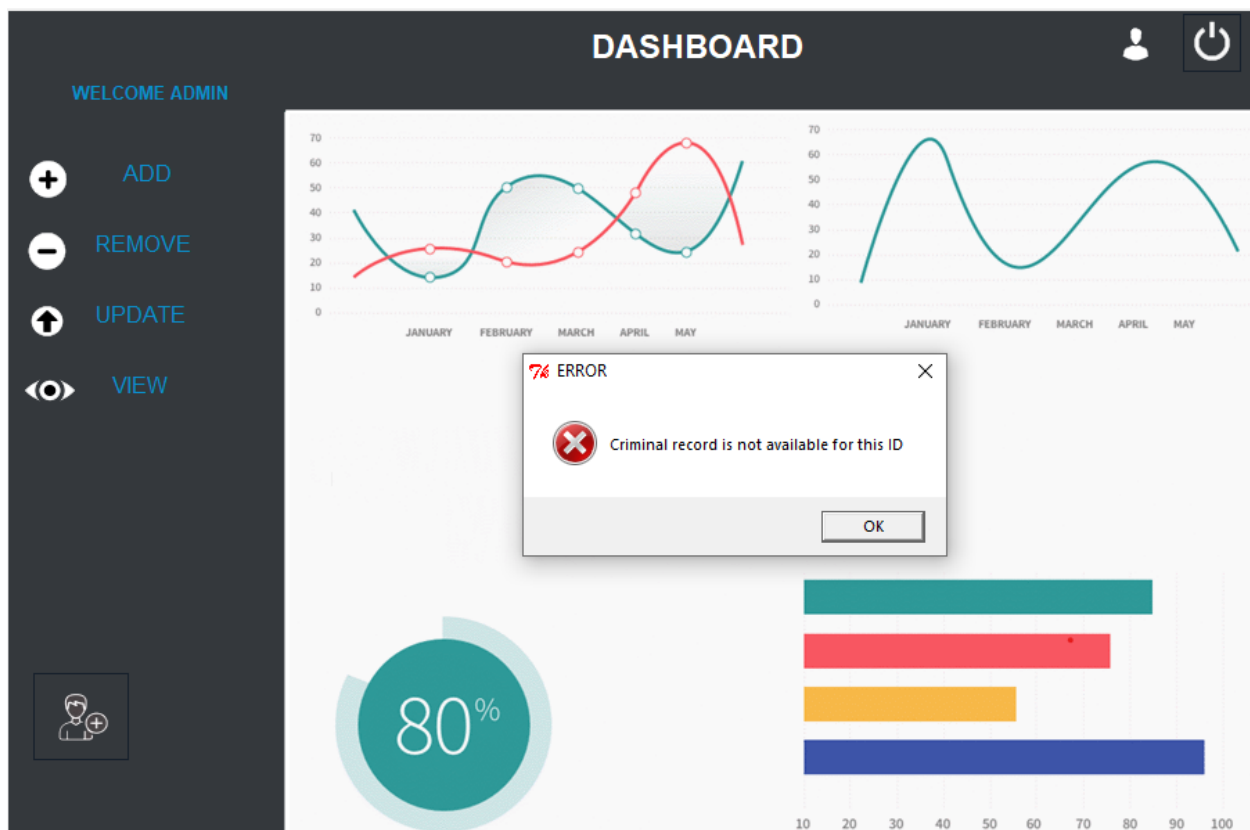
DASHBOARD

WELCOME ADMIN

ADD

REMOVE

UPDATE

VIEW

70
60
50
40
30
20
10
0

JANUARY FEBRUARY MARCH APRIL MAY

70
60
50
40
30
20
10
0

JANUARY FEBRUARY MARCH APRIL MAY

ERROR

Criminal record is not available for this ID

OK

80%

10 20 30 40 50 60 70 80 90 100